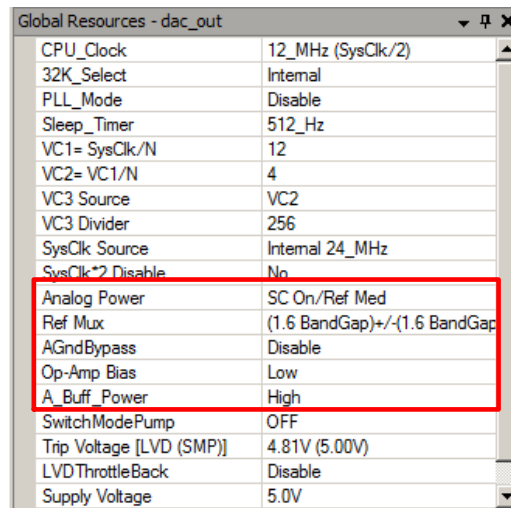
Global Resources - dac_out

| | |
|---|---|
| CPU_Clock | 12_MHz (SysClk/2) |
| 32K_Select | Internal |
| PLL_Mode | Disable |
| Sleep_Timer | 512_Hz |
| VC1= SysClk/N | 12 |
| VC2= VC1/N | 4 |
| VC3 Source | VC2 |
| VC3 Divider | 256 |
| SysClk Source | Internal 24_MHz |
| SysClk*2 Disable | No |
| Analog Power | SC On/Ref Med |
| Ref Mux | (1.6 BandGap)+/-(1.6 BandGap |
| AGndBypass | Disable |
| Op-Amp Bias | Low |
| A_Buff_Power | High |
| SwitchModePump | OFF |
| Trip Voltage [LVD (SMP)] | 4.81V (5.00V) |
| LVDThrottleBack | Disable |
| Supply Voltage | 5.0V |